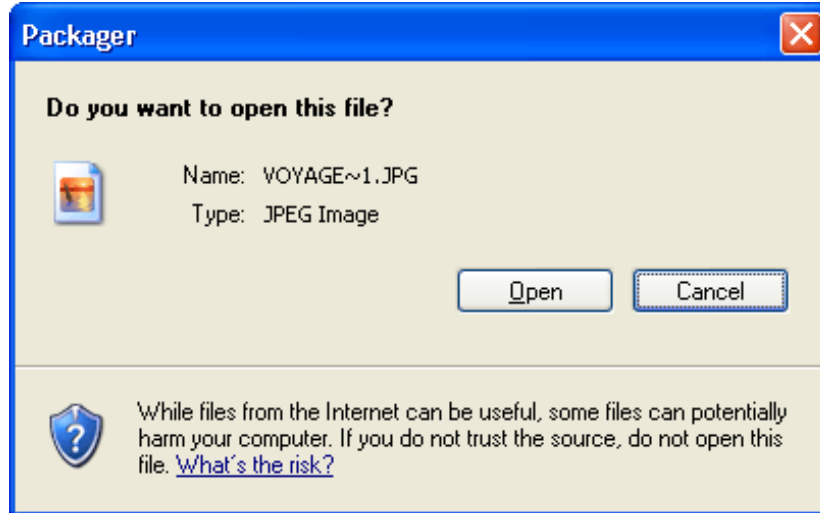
Packager

Do you want to open this file?

Name: VOYAGE~1.JPG

Type: JPEG Image

Open

Cancel

While files from the Internet can be useful, some files can potentially harm your computer. If you do not trust the source, do not open this file. What's the risk?